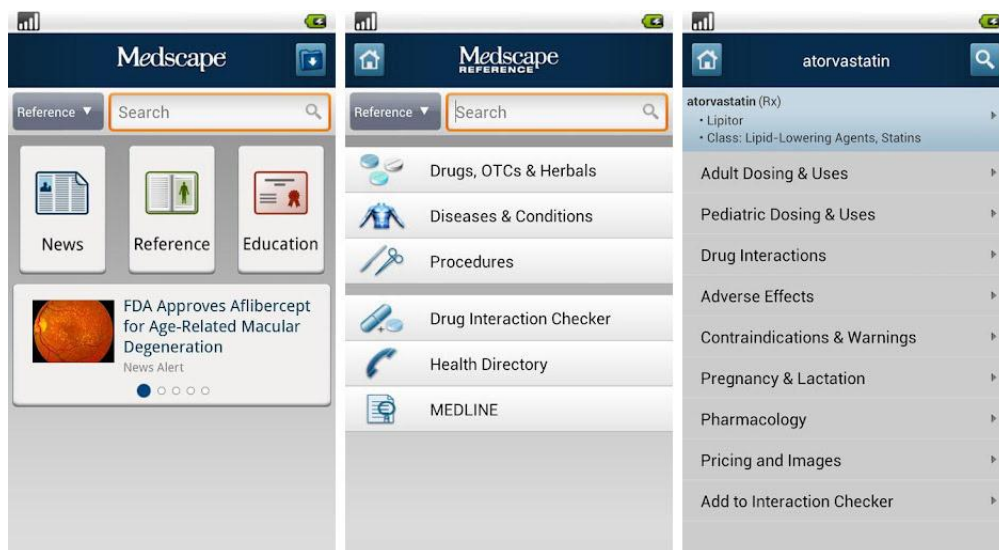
Medscape

Reference ▼ Search

News

Reference

Education

FDA Approves Aflibercept for Age-Related Macular Degeneration

News Alert

Medscape REFERENCE

Reference ▼ Search

Drugs, OTCs & Herbals

Diseases & Conditions

Procedures

Drug Interaction Checker

Health Directory

MEDLINE

atorvastatin

atorvastatin (Rx)
• Lipitor
• Class: Lipid-Lowering Agents, Statins

Adult Dosing & Uses

Pediatric Dosing & Uses

Drug Interactions

Adverse Effects

Contraindications & Warnings

Pregnancy & Lactation

Pharmacology

Pricing and Images

Add to Interaction Checker